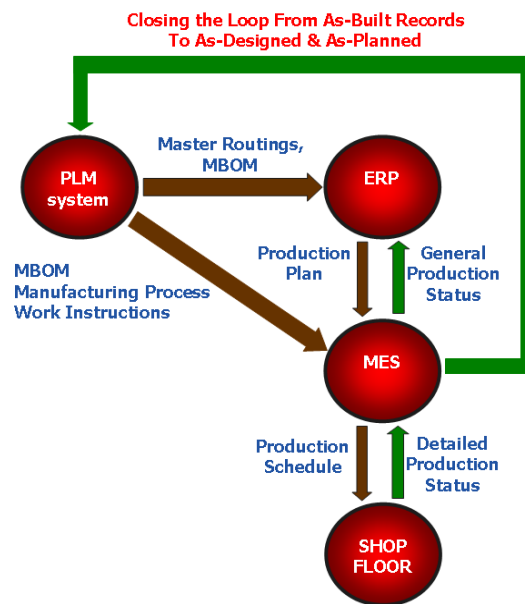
Closing the Loop From As-Built Records To As-Designed & As-Planned

PLM system

Master Routings, MBOM

ERP

MBOM
Manufacturing Process
Work Instructions

Production Plan

General Production Status

MES

Production Schedule

Detailed Production Status

SHOP FLOOR